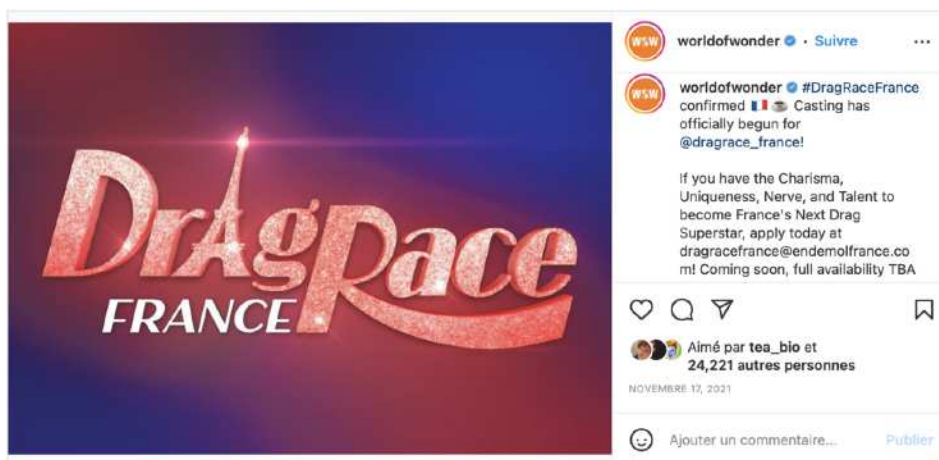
DragRace FRANCE

WSW worldofwonder · Suivre ···

WSW worldofwonder #DragRaceFrance confirmed 🇫🇷 ☕ Casting has officially begun for @dragrace_france!

If you have the Charisma, Uniqueness, Nerve, and Talent to become France's Next Drag Superstar, apply today at dragracefrance@endemolfrance.com! Coming soon, full availability TBA

Aimé par tea_bio et 24,221 autres personnes

NOVEMBRE 17, 2021

Ajouter un commentaire... Publier